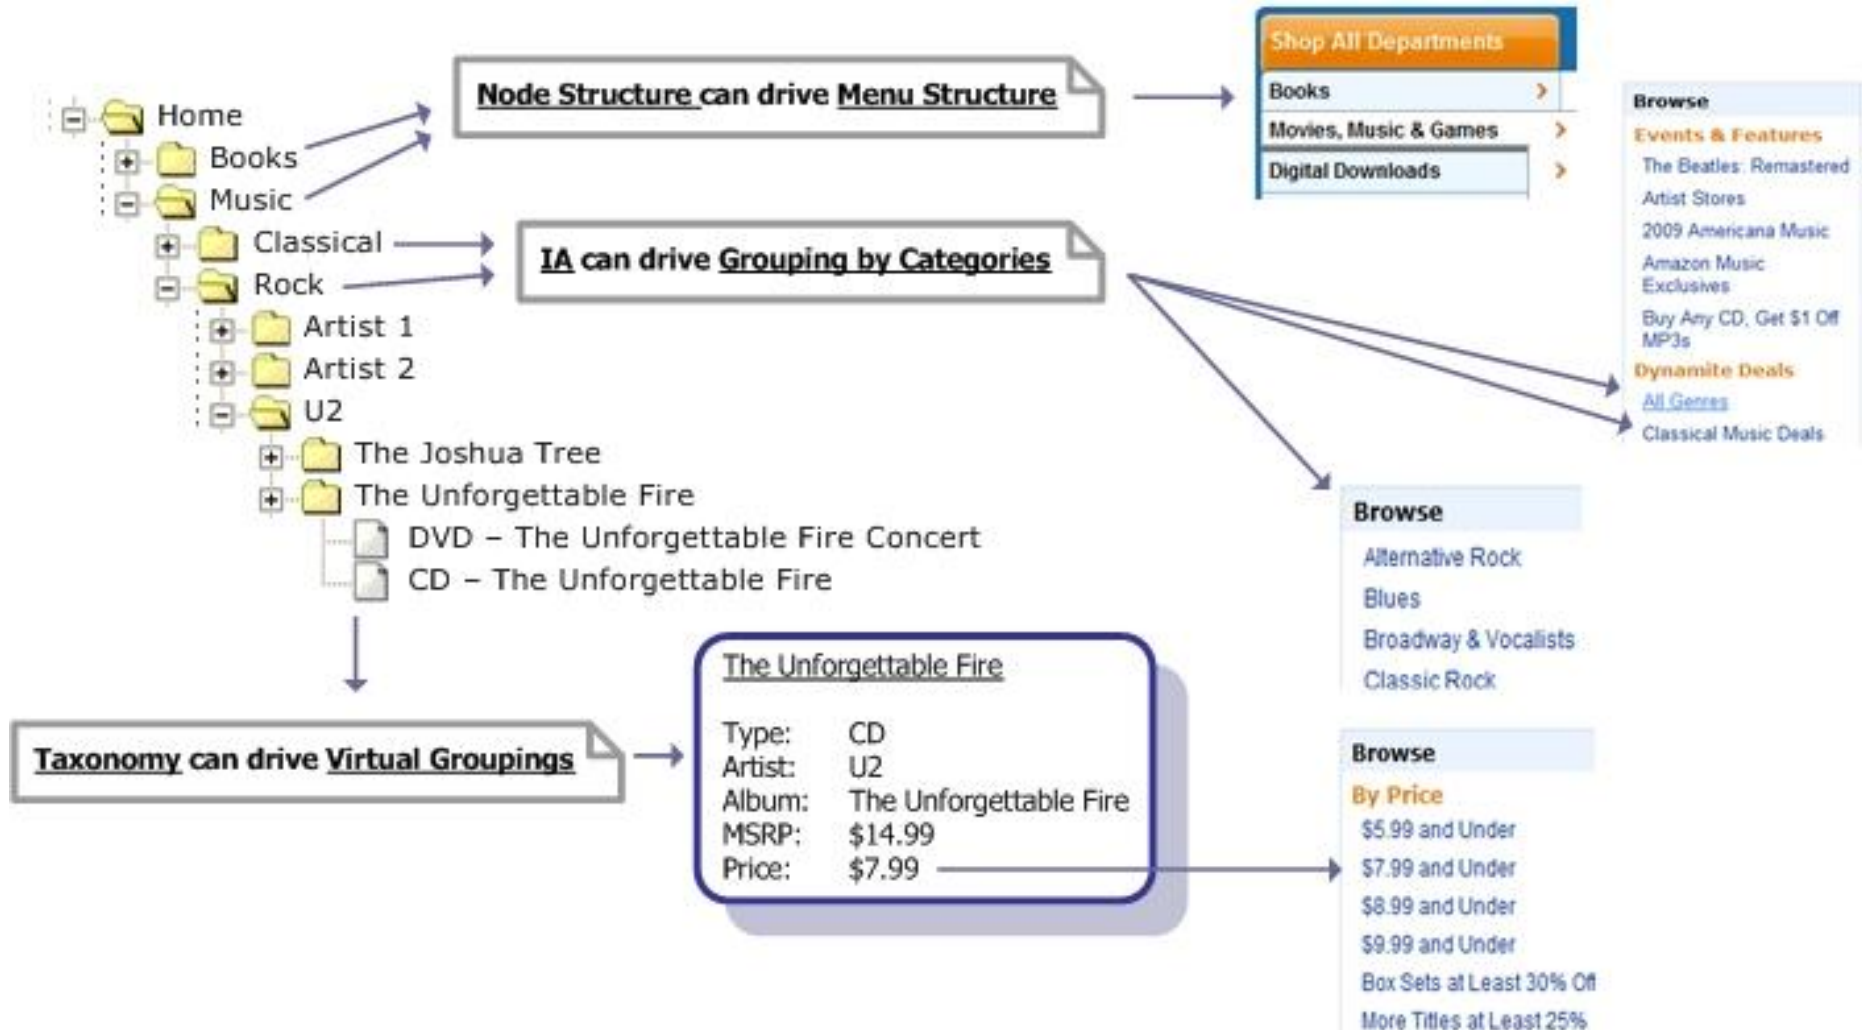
Home
Books
Music
Classical
Rock
Artist 1
Artist 2
U2
The Joshua Tree
The Unforgettable Fire
DVD – The Unforgettable Fire Concert
CD – The Unforgettable Fire

Node Structure can drive Menu Structure

Shop All Departments
Books
Movies, Music & Games
Digital Downloads

Browse
Events & Features
The Beatles: Remastered
Artist Stores
2009 Americana Music
Amazon Music Exclusives
Buy Any CD, Get $1 Off MP3s
Dynamite Deals
All Genres
Classical Music Deals

IA can drive Grouping by Categories

Browse
Alternative Rock
Blues
Broadway & Vocalists
Classic Rock

Taxonomy can drive Virtual Groupings

The Unforgettable Fire

| Type: | CD |
|---|---|
| Artist: | U2 |
| Album: | The Unforgettable Fire |
| MSRP: | $14.99 |
| Price: | $7.99 |

Browse
By Price
$5.99 and Under
$7.99 and Under
$8.99 and Under
$9.99 and Under
Box Sets at Least 30% Off
More Titles at Least 25%